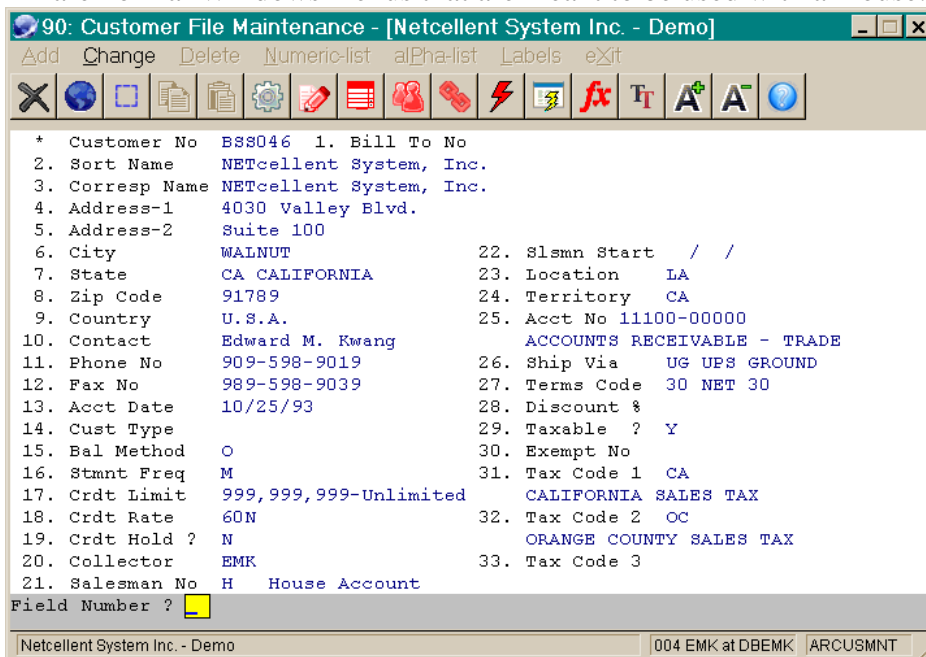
90: Customer File Maintenance - [Netcellent System Inc. - Demo]

Add Change Delete Numeric-list alPha-list Labels eXit

| | | | |
|---|---|---|---|
| * Customer No | BSS046 1. Bill To No | | |
| 2. Sort Name | NETcellent System, Inc. | | |
| 3. Corresp Name | NETcellent System, Inc. | | |
| 4. Address-1 | 4030 Valley Blvd. | | |
| 5. Address-2 | Suite 100 | | |
| 6. City | WALNUT | 22. Slsmn Start | / / |
| 7. State | CA CALIFORNIA | 23. Location | LA |
| 8. Zip Code | 91789 | 24. Territory | CA |
| 9. Country | U.S.A. | 25. Acct No | 11100-00000 |
| 10. Contact | Edward M. Kwang | | ACCOUNTS RECEIVABLE - TRADE |
| 11. Phone No | 909-598-9019 | 26. Ship Via | UG UPS GROUND |
| 12. Fax No | 989-598-9039 | 27. Terms Code | 30 NET 30 |
| 13. Acct Date | 10/25/93 | 28. Discount % | |
| 14. Cust Type | | 29. Taxable ? | Y |
| 15. Bal Method | O | 30. Exempt No | |
| 16. Stmnt Freq | M | 31. Tax Code 1 | CA |
| 17. Crdt Limit | 999,999,999-Unlimited | | CALIFORNIA SALES TAX |
| 18. Crdt Rate | 60N | 32. Tax Code 2 | OC |
| 19. Crdt Hold ? | N | | ORANGE COUNTY SALES TAX |
| 20. Collector | EMK | 33. Tax Code 3 | |
| 21. Salesman No | H House Account | | |

Field Number ?

Netcellent System Inc. - Demo | 004 EMK at DBEMK | ARCUSMNT